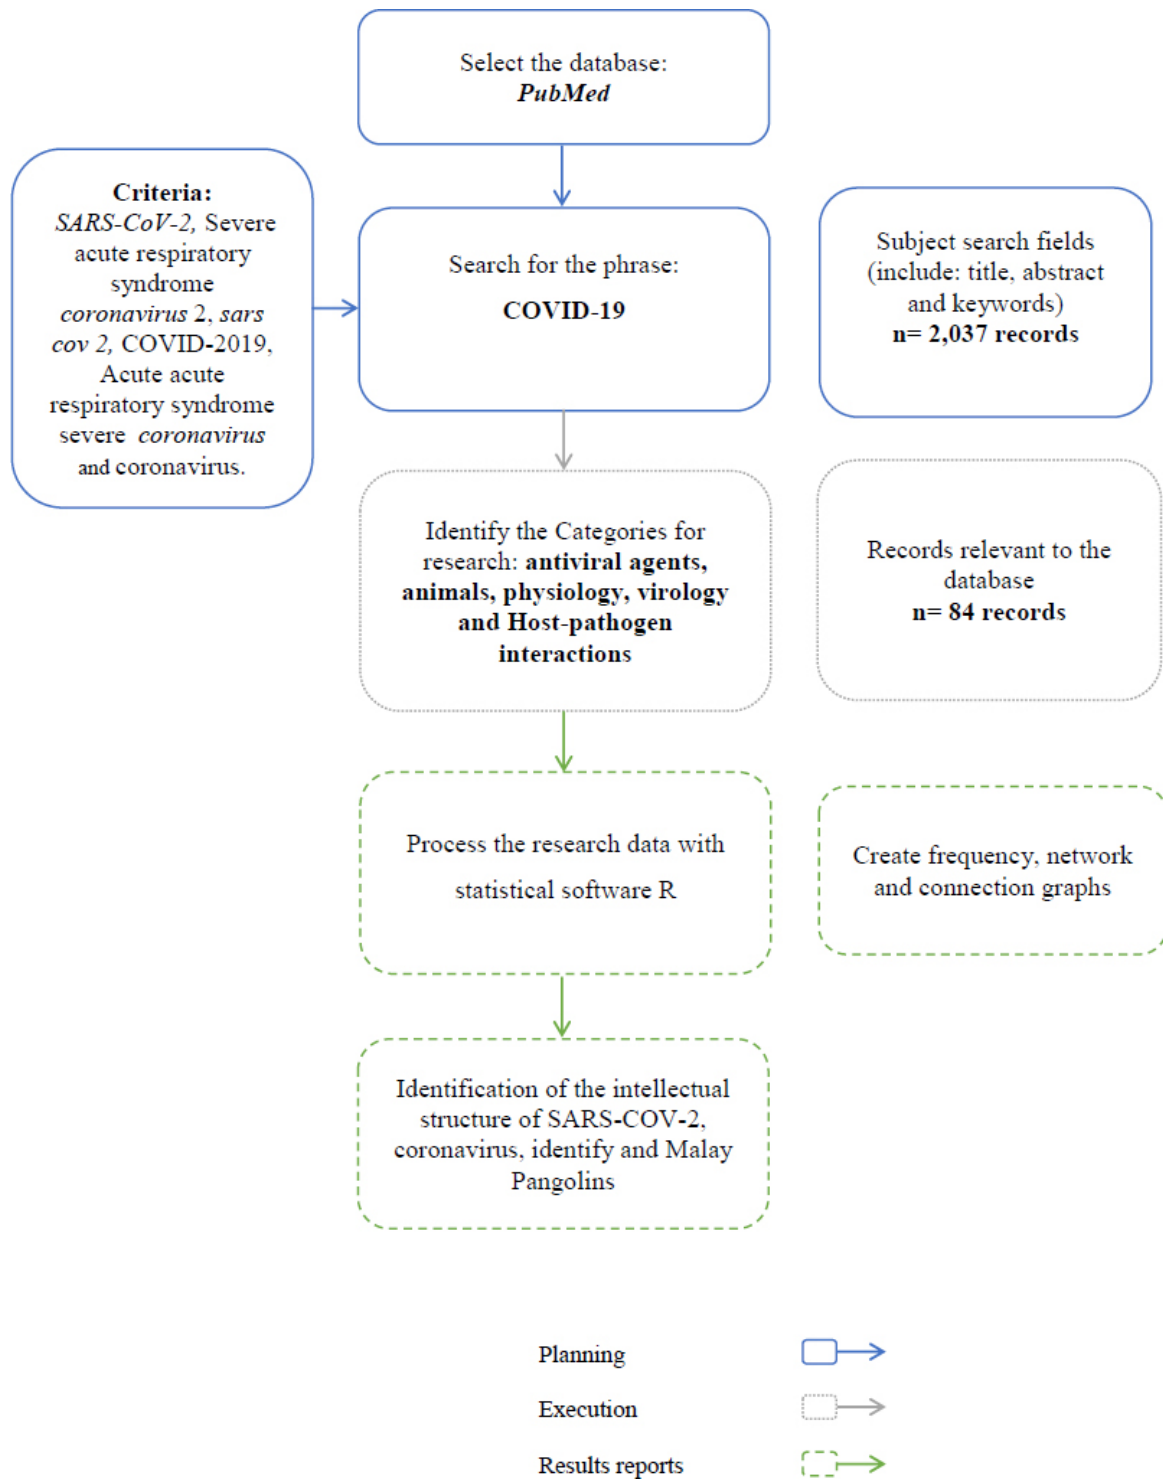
Select the database:
*PubMed*

Criteria:
*SARS-CoV-2,* Severe acute respiratory syndrome *coronavirus* 2, *sars cov 2,* COVID-2019, Acute acute respiratory syndrome severe *coronavirus* and coronavirus.

Search for the phrase:
**COVID-19**

Subject search fields (include: title, abstract and keywords)
**n= 2,037 records**

Identify the Categories for research: **antiviral agents, animals, physiology, virology and Host-pathogen interactions**

Records relevant to the database
**n= 84 records**

Process the research data with statistical software R

Create frequency, network and connection graphs

Identification of the intellectual structure of SARS-COV-2, coronavirus, identify and Malay Pangolins

Planning

Execution

Results reports